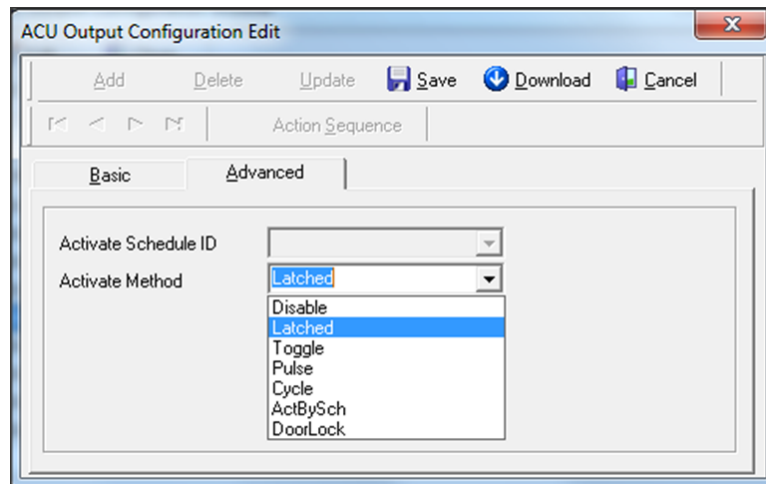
ACU Output Configuration Edit

Add Delete Update Save Download Cancel

Action Sequence

Basic Advanced

Activate Schedule ID

Activate Method Latched

Disable
Latched
Toggle
Pulse
Cycle
ActBySch
DoorLock